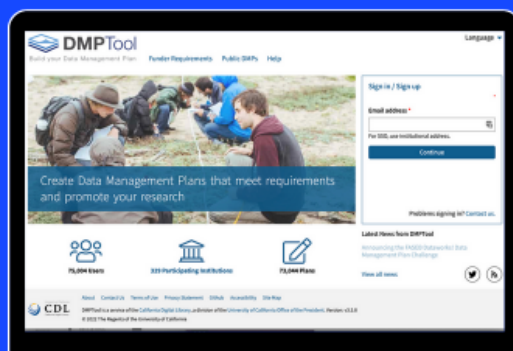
DMPTool
Build your Data Management Plan
Funder Requirements Public DMPs Help
Language

Create Data Management Plans that meet requirements and promote your research

Sign in / Sign up
Email address *
For SSO, use institutional address.
Continue
Problems signing in? Contact us.

75,004 Users
329 Participating Institutions
73,044 Plans

Latest News from DMPTool
Announcing the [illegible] Challenge
View all news

CDL
About Contact Us Terms of Use Privacy Statement Github Accessibility Site Map
DMPTool is a service of the California Digital Library, a division of the University of California Office of the President. Version: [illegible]
© 2022 The Regents of the University of California